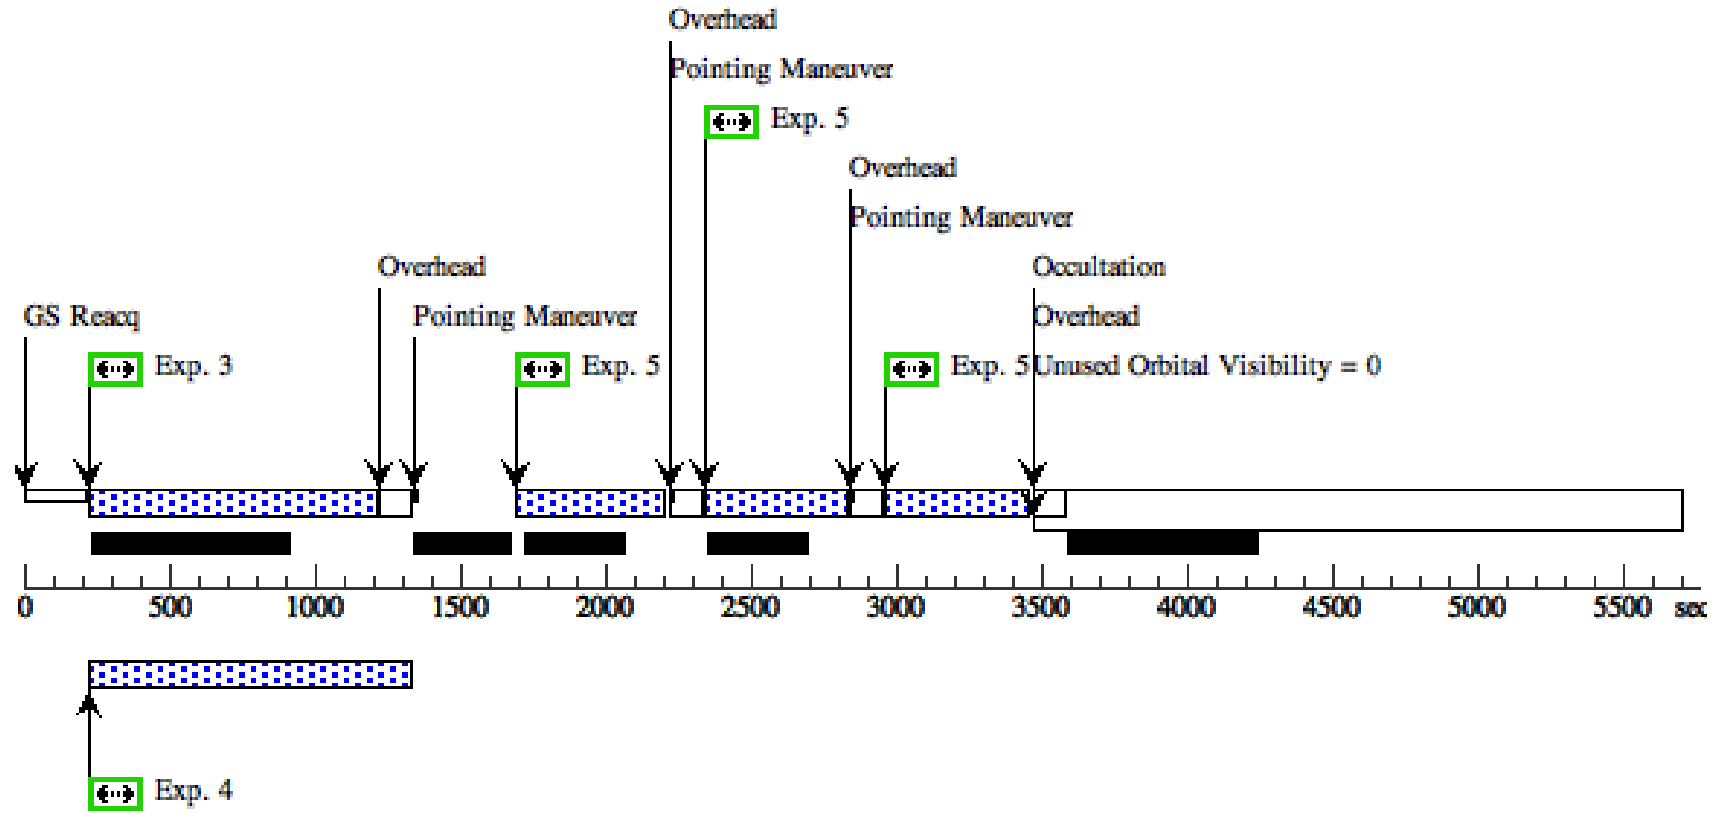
Overhead
Pointing Maneuver
Exp. 5
Overhead
Pointing Maneuver
Overhead
Occultation
GS Reacq
Pointing Maneuver
Overhead
Exp. 3
Exp. 5
Exp. 5
Unused Orbital Visibility = 0
0 500 1000 1500 2000 2500 3000 3500 4000 4500 5000 5500 sec
Exp. 4